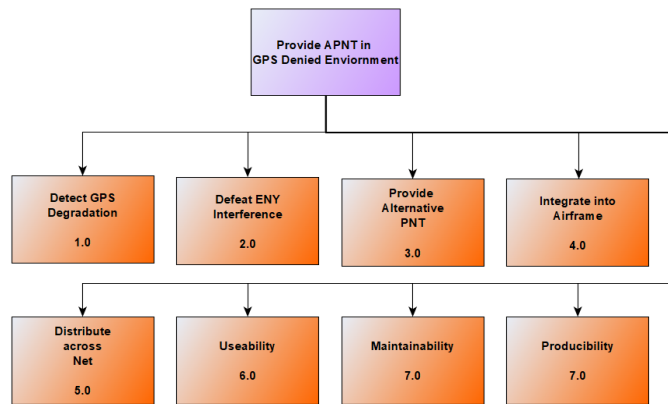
Provide APNT in GPS Denied Enviornment

Detect GPS Degradation

1.0

Defeat ENY Interference

2.0

Provide Alternative PNT

3.0

Integrate into Airframe

4.0

Distribute across Net

5.0

Useability

6.0

Maintainability

7.0

Producibility

7.0